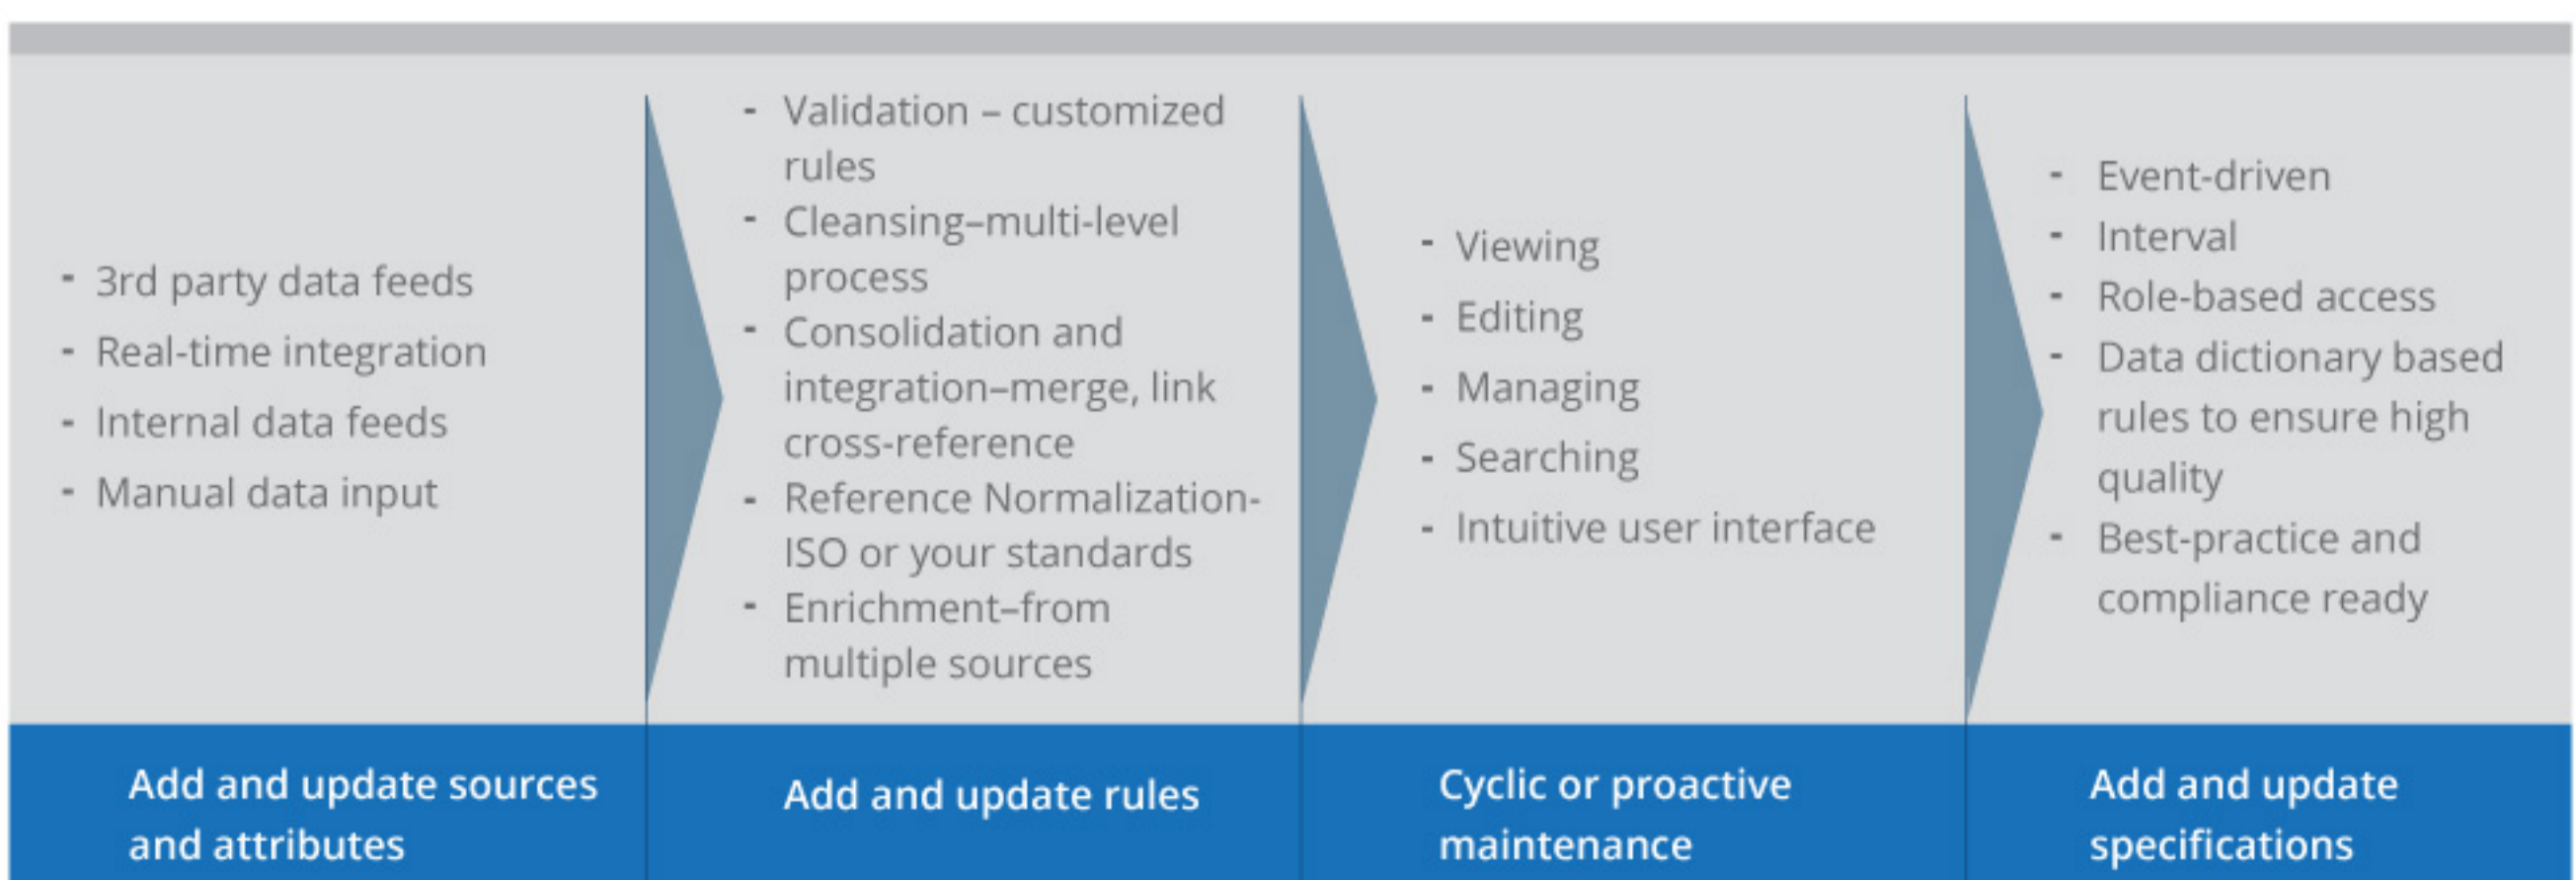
- 3rd party data feeds
- Real-time integration
- Internal data feeds
- Manual data input

Add and update sources and attributes

- Validation – customized rules
- Cleansing–multi-level process
- Consolidation and integration–merge, link cross-reference
- Reference Normalization-ISO or your standards
- Enrichment–from multiple sources

Add and update rules

- Viewing
- Editing
- Managing
- Searching
- Intuitive user interface

Cyclic or proactive maintenance

- Event-driven
- Interval
- Role-based access
- Data dictionary based rules to ensure high quality
- Best-practice and compliance ready

Add and update specifications